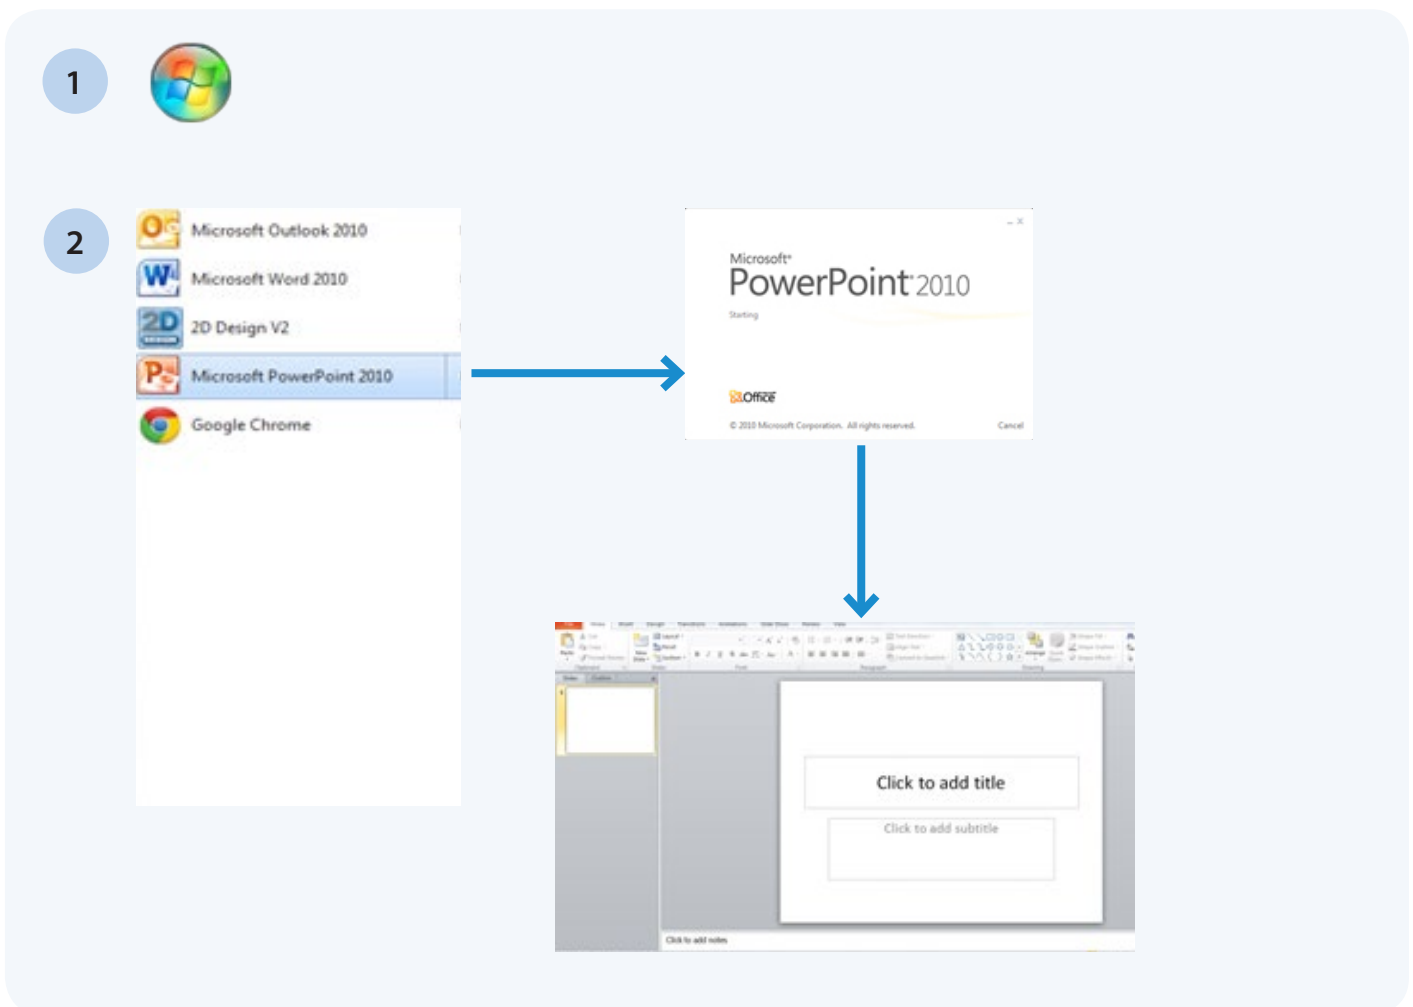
1

2

Microsoft Outlook 2010
Microsoft Word 2010
2D Design V2
Microsoft PowerPoint 2010
Google Chrome

Microsoft®
PowerPoint 2010
Starting
Office
© 2010 Microsoft Corporation. All rights reserved.
Cancel

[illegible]

Click to add title
Click to add subtitle
Click to add notes